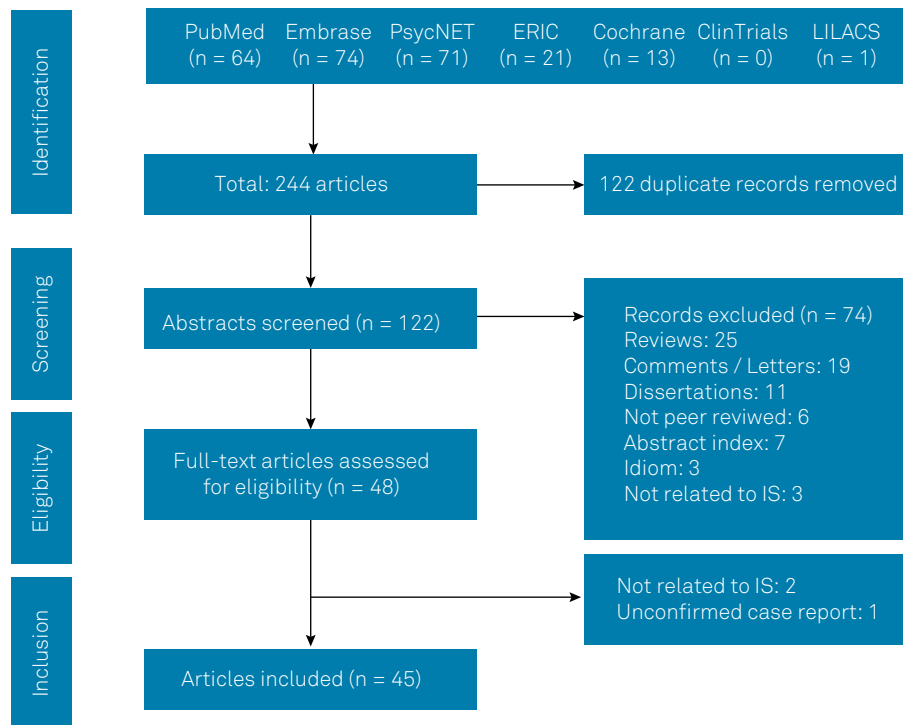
Identification

PubMed (n = 64) Embrase (n = 74) PsycNET (n = 71) ERIC (n = 21) Cochrane (n = 13) ClinTrials (n = 0) LILACS (n = 1)

Total: 244 articles

122 duplicate records removed

Screening

Abstracts screened (n = 122)

Records excluded (n = 74)
Reviews: 25
Comments / Letters: 19
Dissertations: 11
Not peer reviwed: 6
Abstract index: 7
Idiom: 3
Not related to IS: 3

Eligibility

Full-text articles assessed for eligibility (n = 48)

Not related to IS: 2
Unconfirmed case report: 1

Inclusion

Articles included (n = 45)